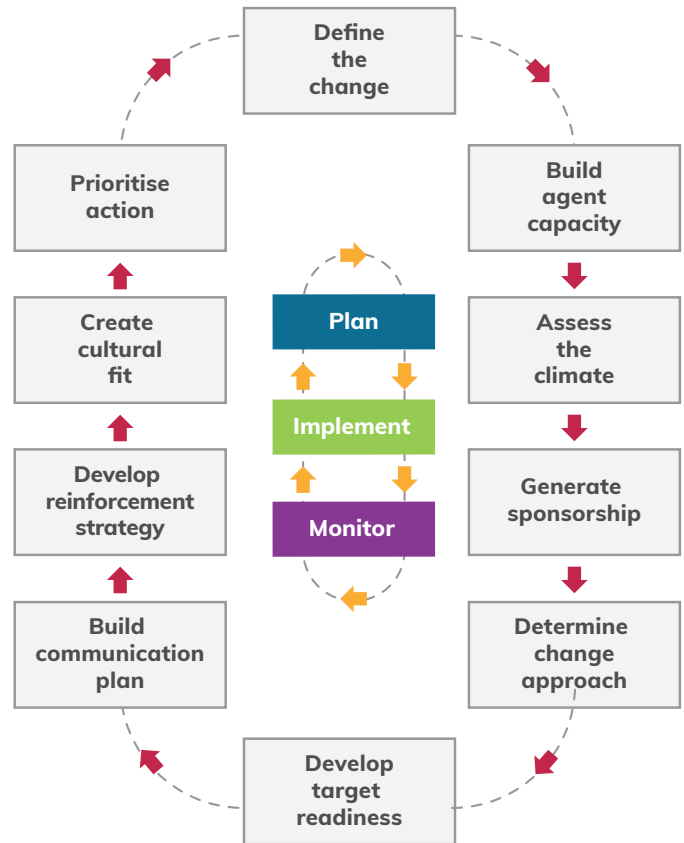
Define the change

Build agent capacity

Assess the climate

Generate sponsorship

Determine change approach

Develop target readiness

Build communication plan

Develop reinforcement strategy

Create cultural fit

Prioritise action

Plan

Implement

Monitor